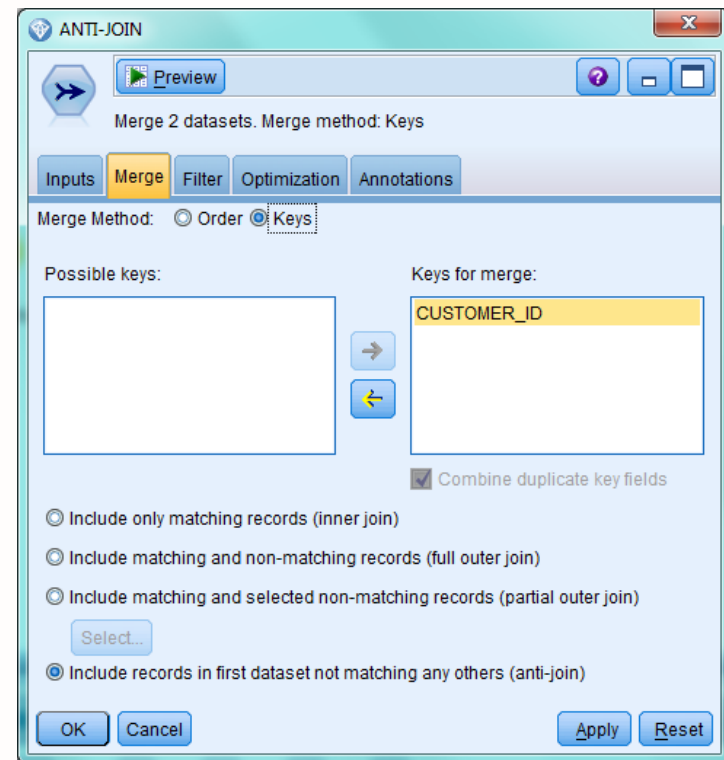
ANTI-JOIN

Preview

Merge 2 datasets. Merge method: Keys

Inputs | Merge | Filter | Optimization | Annotations

Merge Method: Order Keys

Possible keys:

Keys for merge:

CUSTOMER_ID

Combine duplicate key fields

Include only matching records (inner join)

Include matching and non-matching records (full outer join)

Include matching and selected non-matching records (partial outer join)

Select...

Include records in first dataset not matching any others (anti-join)

OK Cancel Apply Reset